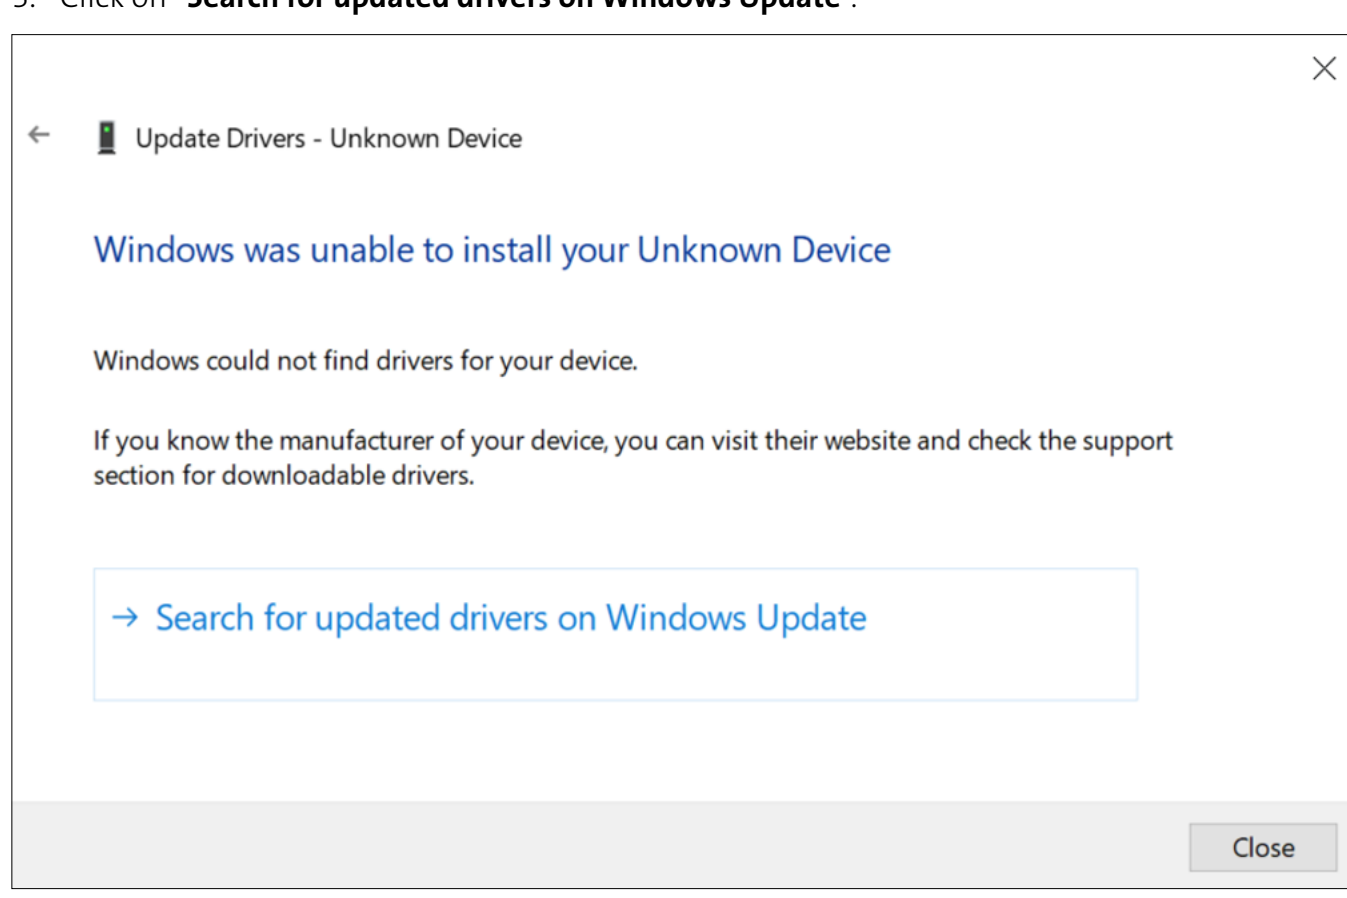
3. Click on "Search for updated drivers on Windows Update".

Update Drivers - Unknown Device

Windows was unable to install your Unknown Device

Windows could not find drivers for your device.

If you know the manufacturer of your device, you can visit their website and check the support section for downloadable drivers.

→ Search for updated drivers on Windows Update

Close